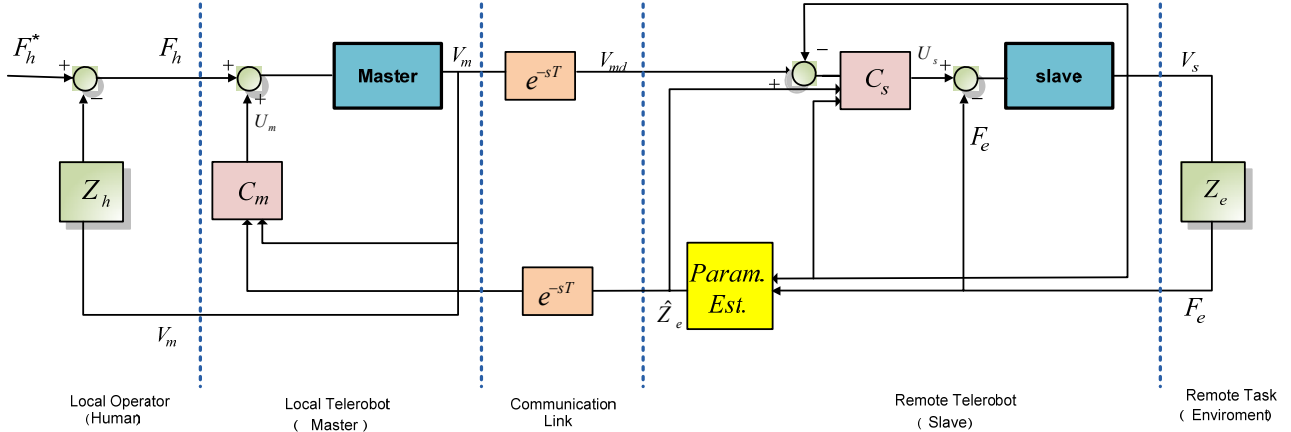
$F_h^*$ + − $F_h$ + + $U_m$ Master $V_m$ $e^{-sT}$ $V_{md}$ − + $C_s$ $U_s$ + − slave $V_s$

$Z_h$ $C_m$ $F_e$ $Z_e$

$e^{-sT}$ $\hat{Z}_e$ Param. Est. $F_e$

$V_m$

Local Operator (Human)

Local Telerobot ( Master )

Communication Link

Remote Telerobot ( Slave)

Remote Task ( Enviroment)